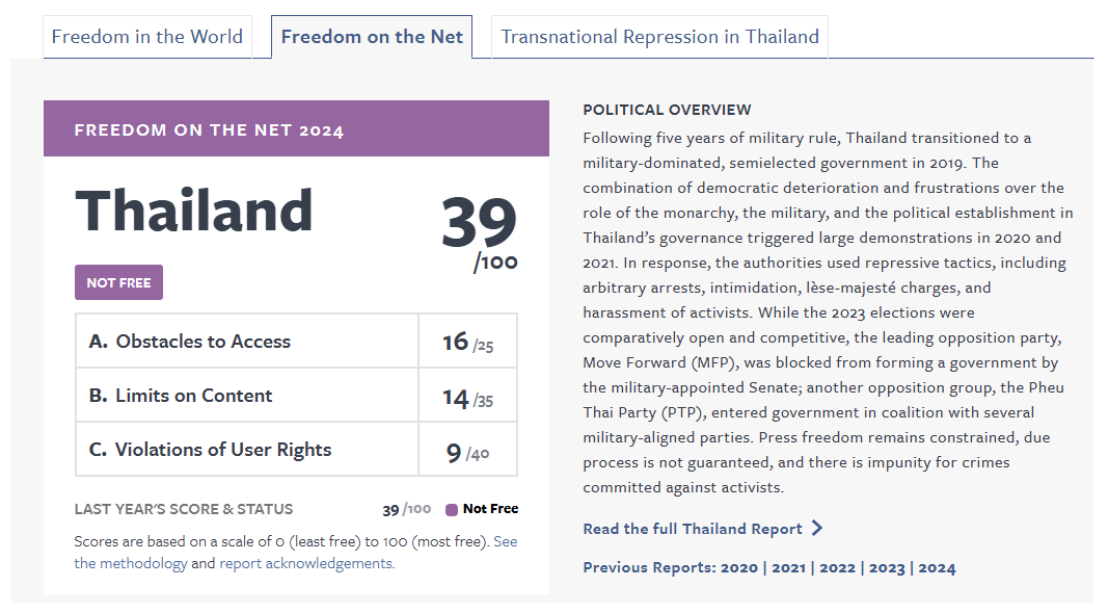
Freedom in the World | Freedom on the Net | Transnational Repression in Thailand

FREEDOM ON THE NET 2024

Thailand

39 /100

NOT FREE

| A. Obstacles to Access | 16 /25 |
|---|---|
| B. Limits on Content | 14 /35 |
| C. Violations of User Rights | 9 /40 |

LAST YEAR'S SCORE & STATUS 39 /100 Not Free

Scores are based on a scale of 0 (least free) to 100 (most free). See the methodology and report acknowledgements.

POLITICAL OVERVIEW

Following five years of military rule, Thailand transitioned to a military-dominated, semielected government in 2019. The combination of democratic deterioration and frustrations over the role of the monarchy, the military, and the political establishment in Thailand's governance triggered large demonstrations in 2020 and 2021. In response, the authorities used repressive tactics, including arbitrary arrests, intimidation, lèse-majesté charges, and harassment of activists. While the 2023 elections were comparatively open and competitive, the leading opposition party, Move Forward (MFP), was blocked from forming a government by the military-appointed Senate; another opposition group, the Pheu Thai Party (PTP), entered government in coalition with several military-aligned parties. Press freedom remains constrained, due process is not guaranteed, and there is impunity for crimes committed against activists.

Read the full Thailand Report

Previous Reports: 2020 | 2021 | 2022 | 2023 | 2024